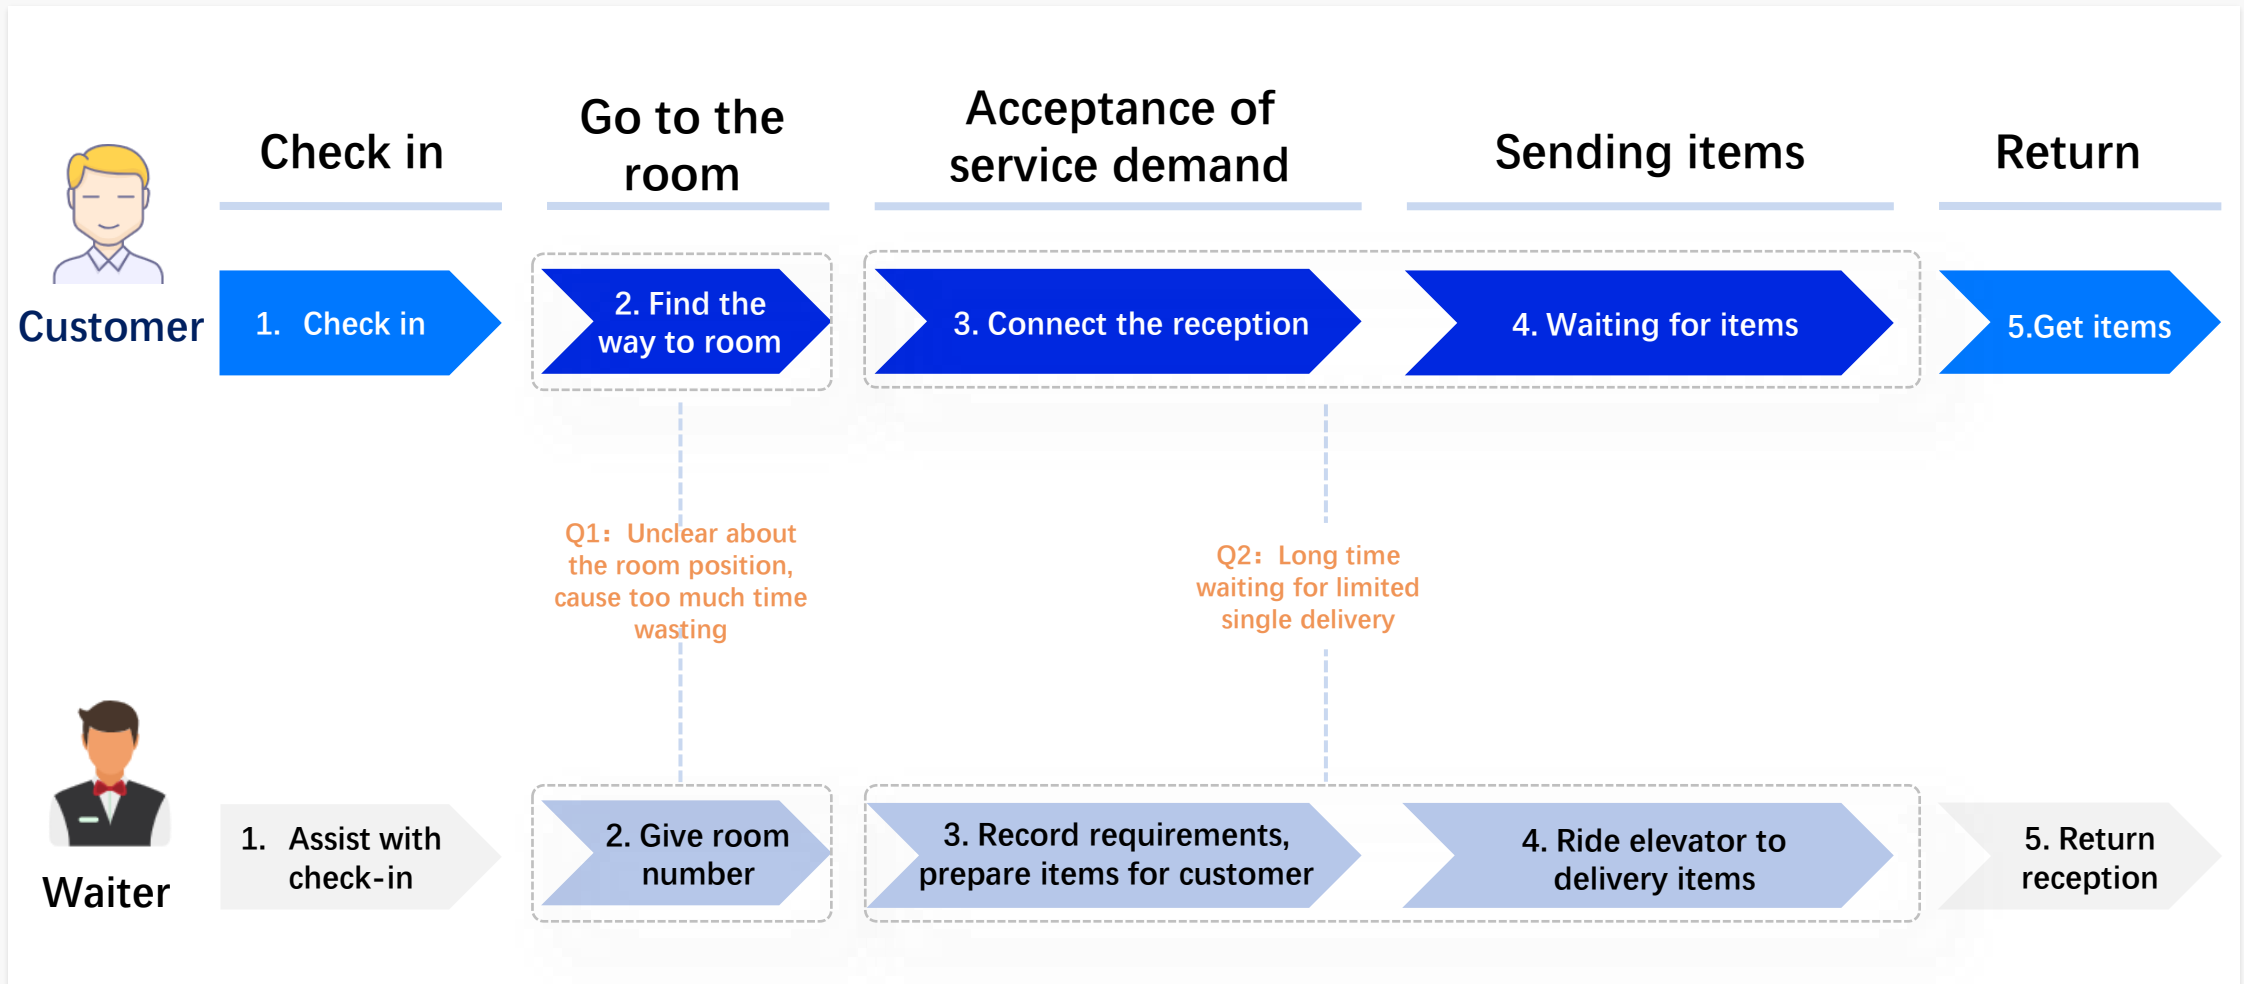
Check in

Go to the room

Acceptance of service demand

Sending items

Return

Customer

1. Check in

2. Find the way to room

3. Connect the reception

4. Waiting for items

5.Get items

Q1: Unclear about the room position, cause too much time wasting

Q2: Long time waiting for limited single delivery

Waiter

1. Assist with check-in

2. Give room number

3. Record requirements, prepare items for customer

4. Ride elevator to delivery items

5. Return reception